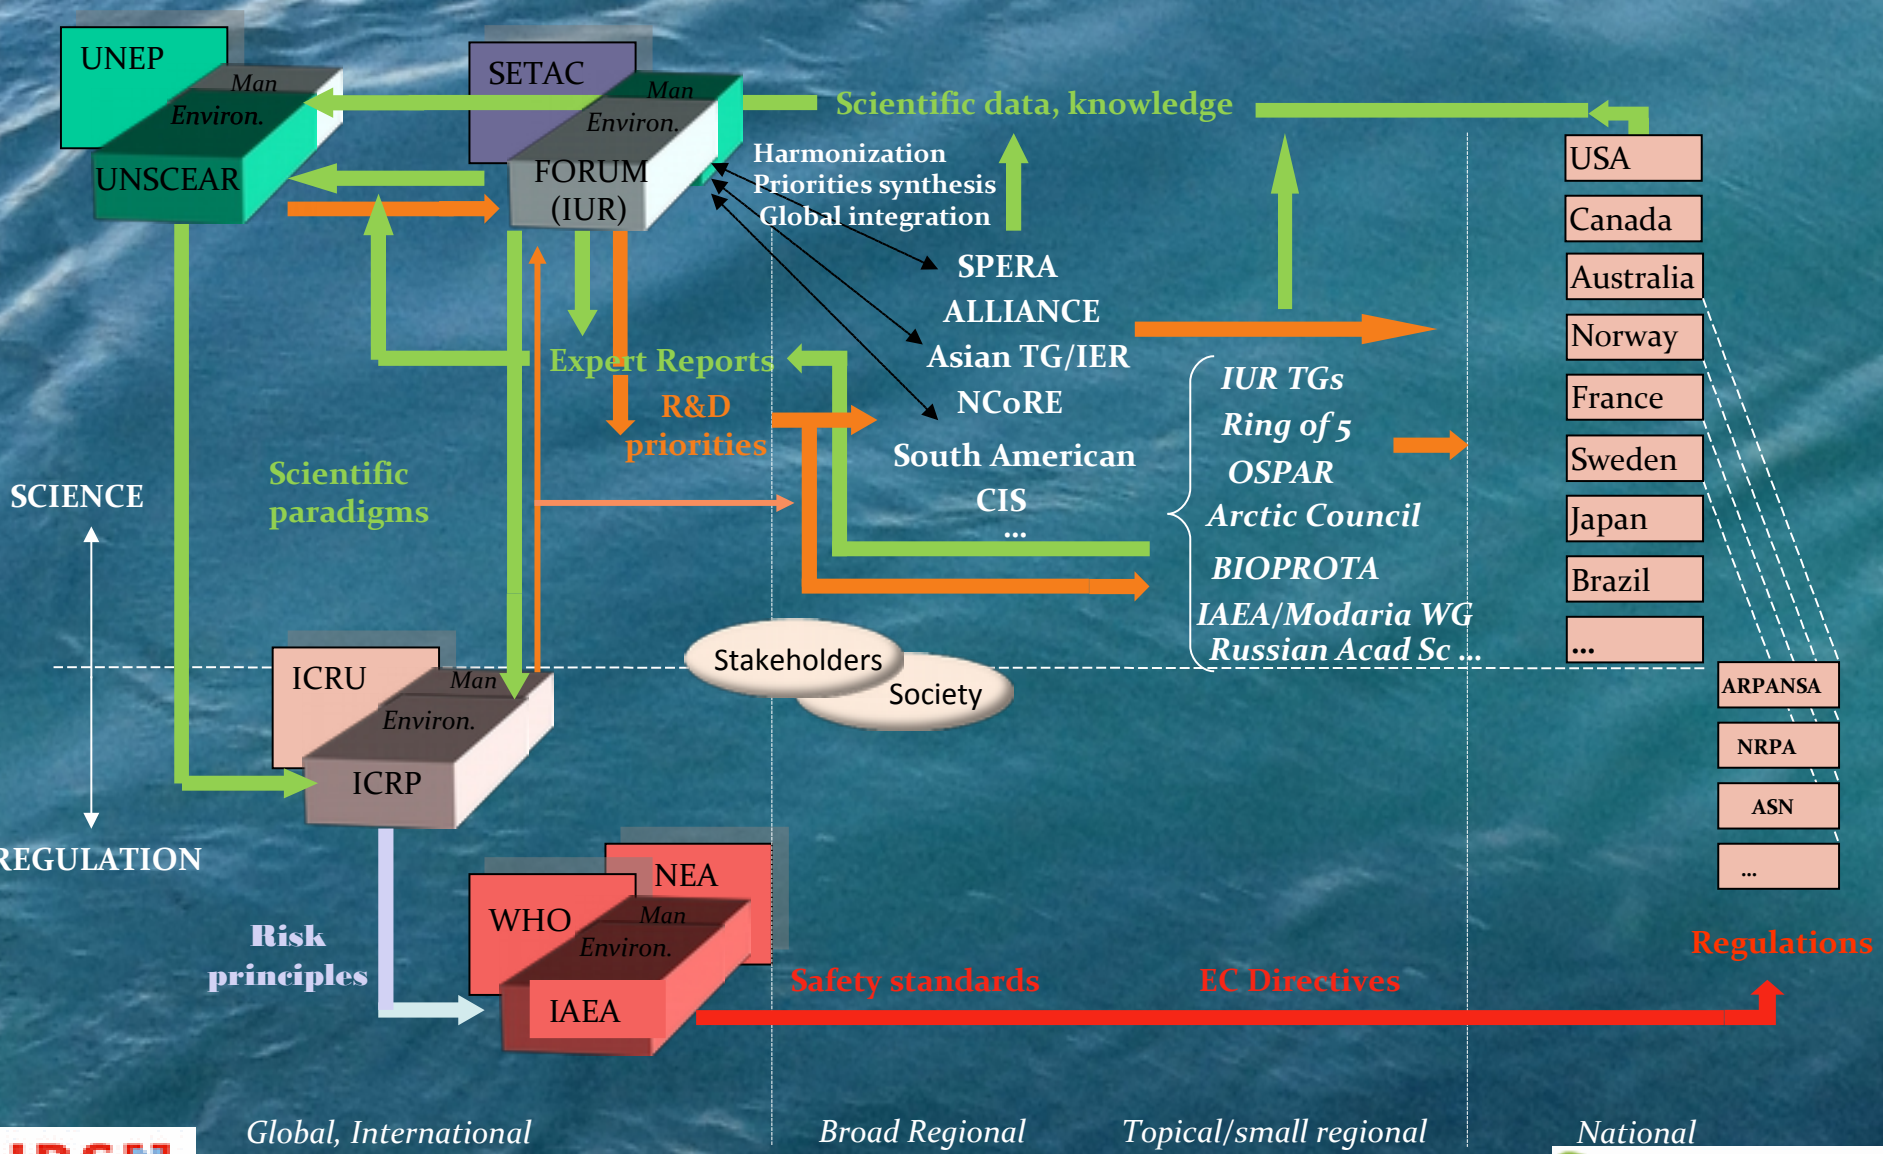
UNEP
Man
Environ.
UNSCEAR

SETAC
Man
Environ.
FORUM
(IUR)

Scientific data, knowledge

Harmonization
Priorities synthesis
Global integration

SPERA
ALLIANCE
Asian TG/IER
NCoRE
South American
CIS
...

Expert Reports
R&D
priorities

Scientific
paradigms

SCIENCE

REGULATION

IUR TGs
Ring of 5
OSPAR
Arctic Council
BIOPROTA
IAEA/Modaria WG
Russian Acad Sc ...

USA
Canada
Australia
Norway
France
Sweden
Japan
Brazil
...

ARPANSA
NRPA
ASN
...

Stakeholders
Society

ICRU
Man
Environ.
ICRP

Risk
principles

NEA
WHO
Man
Environ.
IAEA

Safety standards
EC Directives
Regulations

Global, International
Broad Regional
Topical/small regional
National